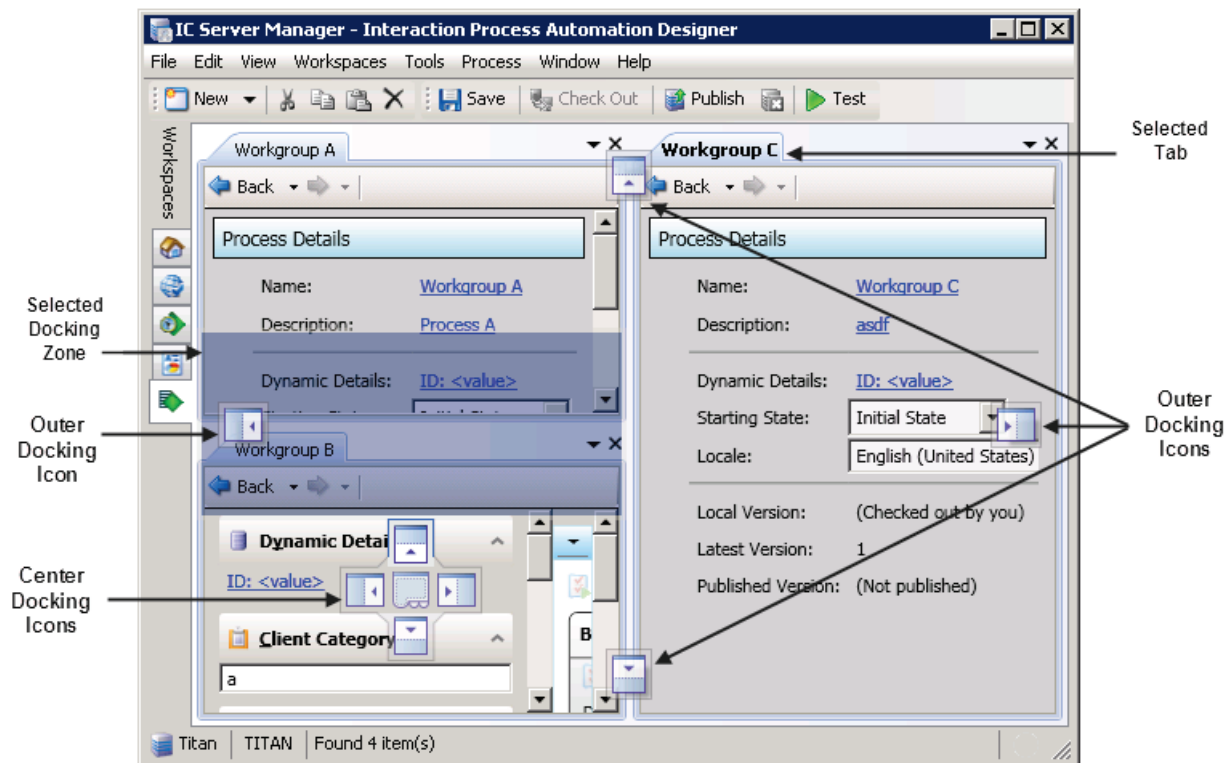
IC Server Manager - Interaction Process Automation Designer

File Edit View Workspaces Tools Process Window Help

New Save Check Out Publish Test

Workspaces

Workgroup A

Back

Process Details

Name: Workgroup A

Description: Process A

Dynamic Details: ID: <value>

Workgroup B

Back

Dynamic Details

ID: <value>

Client Category

a

B

Workgroup C

Back

Process Details

Name: Workgroup C

Description: asdf

Dynamic Details: ID: <value>

Starting State: Initial State

Locale: English (United States)

Local Version: (Checked out by you)

Latest Version: 1

Published Version: (Not published)

Titan TITAN Found 4 item(s)

Selected Tab

Selected Docking Zone

Outer Docking Icon

Center Docking Icons

Outer Docking Icons